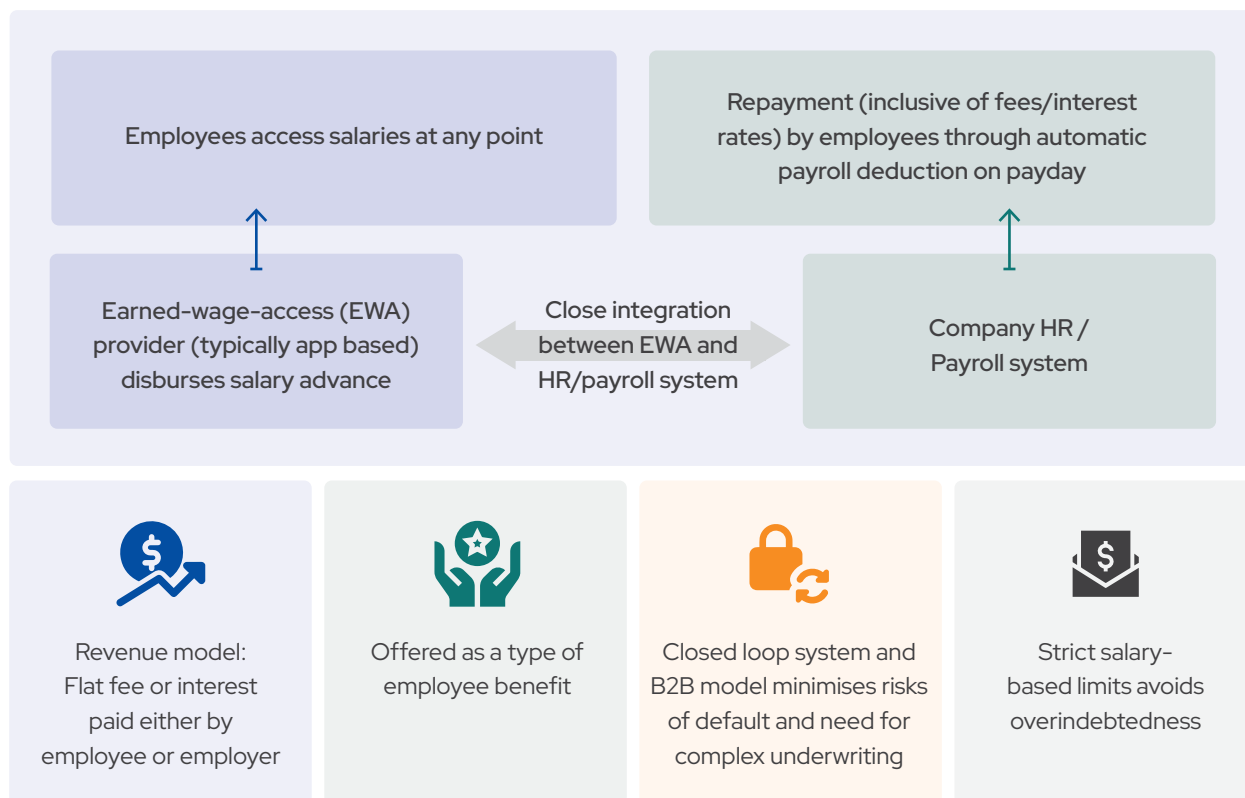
Employees access salaries at any point

Repayment (inclusive of fees/interest rates) by employees through automatic payroll deduction on payday

Earned-wage-access (EWA) provider (typically app based) disburses salary advance

Close integration between EWA and HR/payroll system

Company HR / Payroll system

$

Revenue model: Flat fee or interest paid either by employee or employer

Offered as a type of employee benefit

Closed loop system and B2B model minimises risks of default and need for complex underwriting

$

Strict salary-based limits avoids overindebtedness